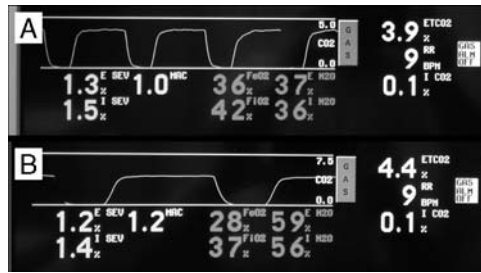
A

5.0
CO2
0.0
GAS

3.9 ETCO2 %
9 RR BPM
0.1 I CO2 %
GAS ALM OFF

1.3 % E SEV 1.0 MAC
1.5 % I SEV
36 % FeO2 37 % E N2O
42 % FiO2 36 % I N2O

B

7.5
CO2
0.0
GAS

4.4 ETCO2 %
9 RR BPM
0.1 I CO2 %
GAS ALM OFF

1.2 % E SEV 1.2 MAC
1.4 % I SEV
28 % FeO2 59 % N2O
37 % FiO2 56 % N2O